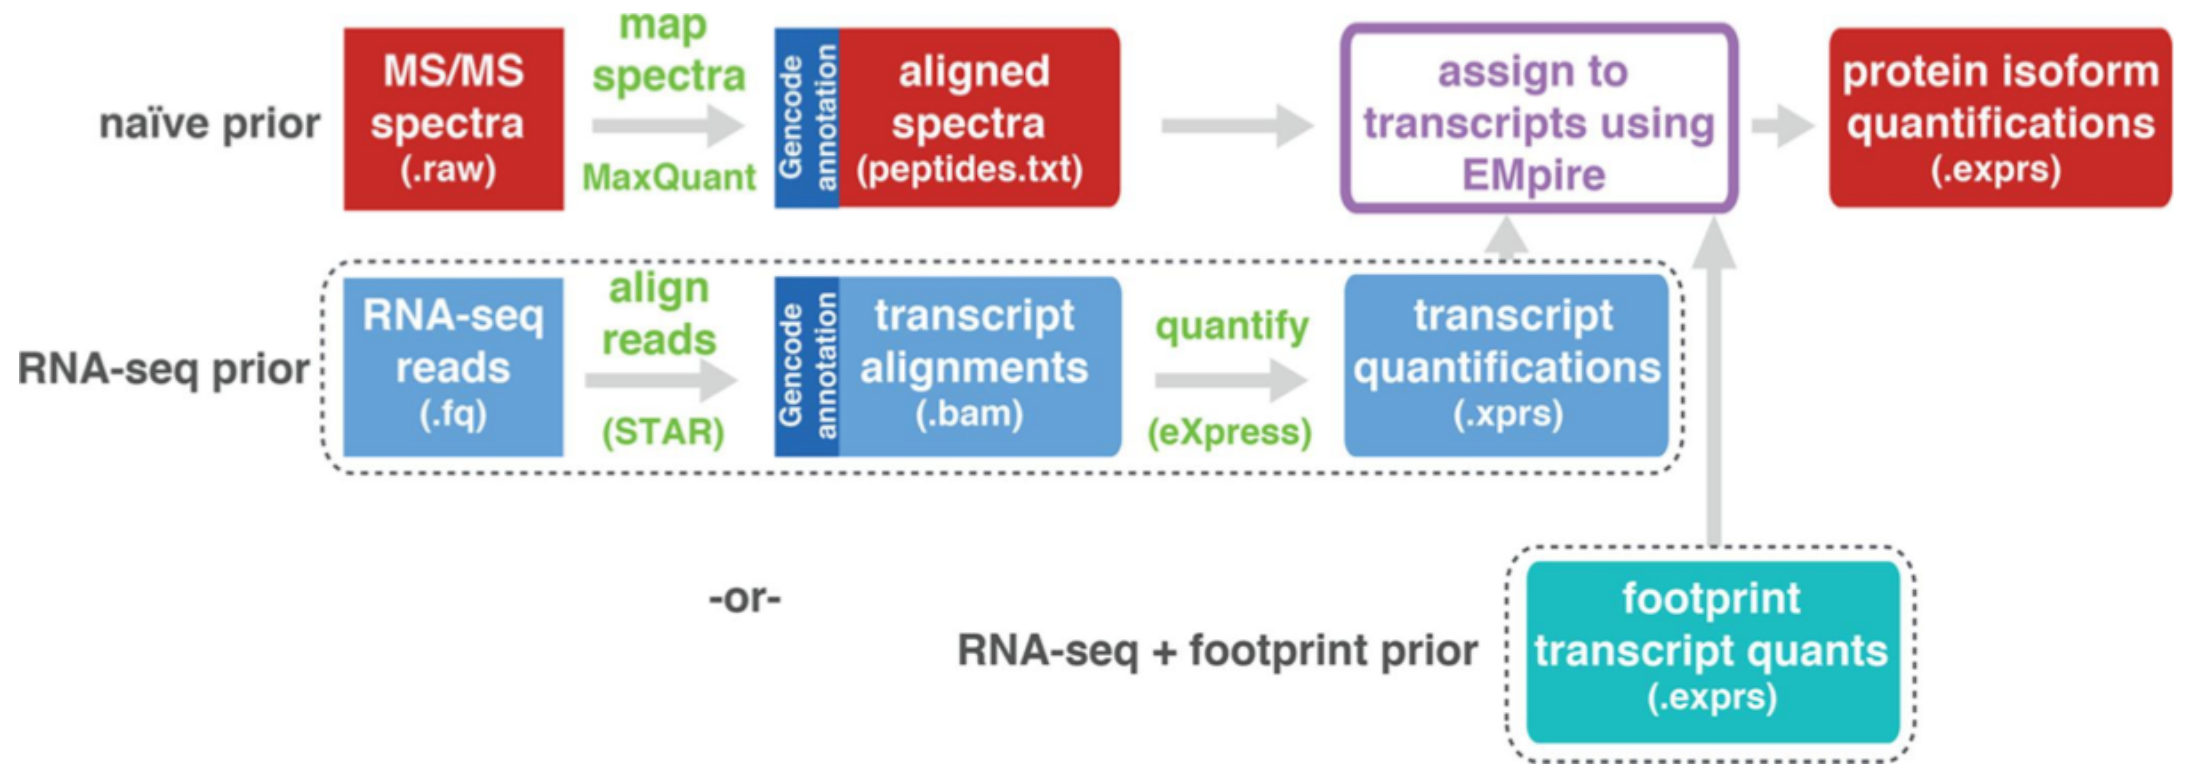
naïve prior

MS/MS spectra (.raw)

map spectra

MaxQuant

Gencode annotation

aligned spectra (peptides.txt)

assign to transcripts using EMpire

protein isoform quantifications (.exprs)

RNA-seq prior

RNA-seq reads (.fq)

align reads

(STAR)

Gencode annotation

transcript alignments (.bam)

quantify

(eXpress)

transcript quantifications (.xprs)

-or-

RNA-seq + footprint prior

footprint transcript quants (.exprs)